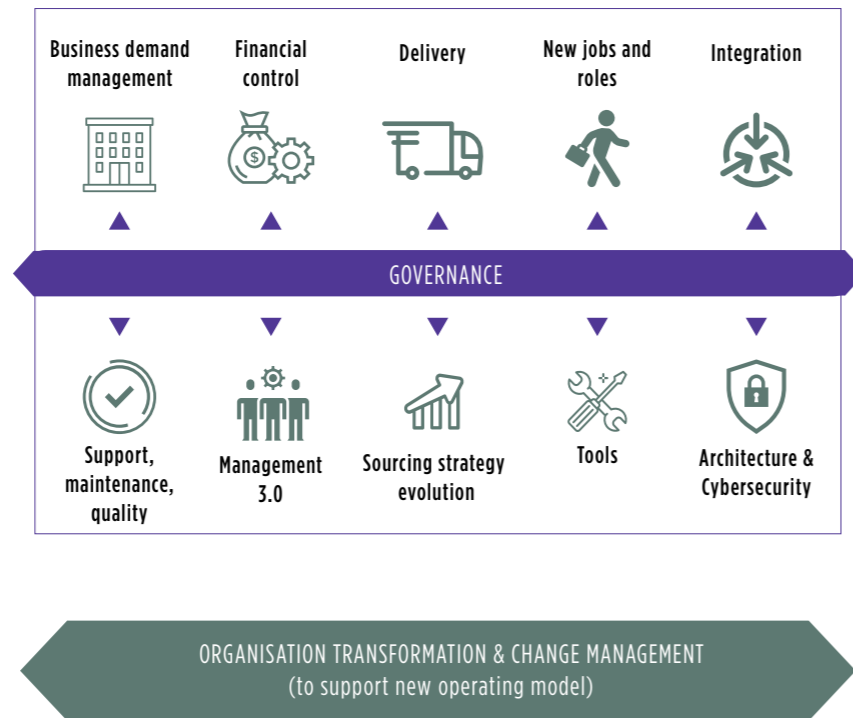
Business demand management

Financial control

Delivery

New jobs and roles

Integration

GOVERNANCE

Support, maintenance, quality

Management 3.0

Sourcing strategy evolution

Tools

Architecture & Cybersecurity

ORGANISATION TRANSFORMATION & CHANGE MANAGEMENT
(to support new operating model)